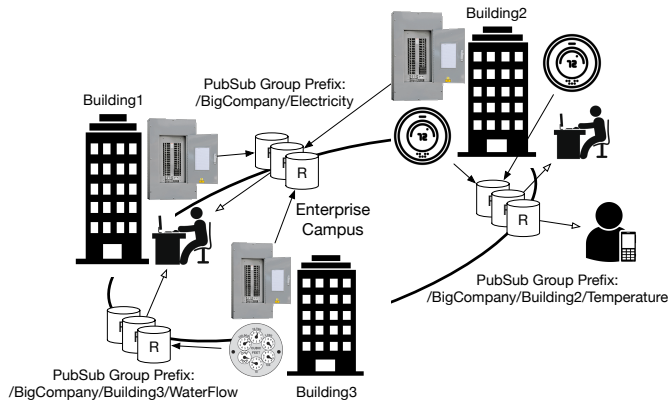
Building2

PubSub Group Prefix:
/BigCompany/Electricity

Building1

12

12

R

Enterprise Campus

R

PubSub Group Prefix:
/BigCompany/Building2/Temperature

R

PubSub Group Prefix:
/BigCompany/Building3/WaterFlow

Building3